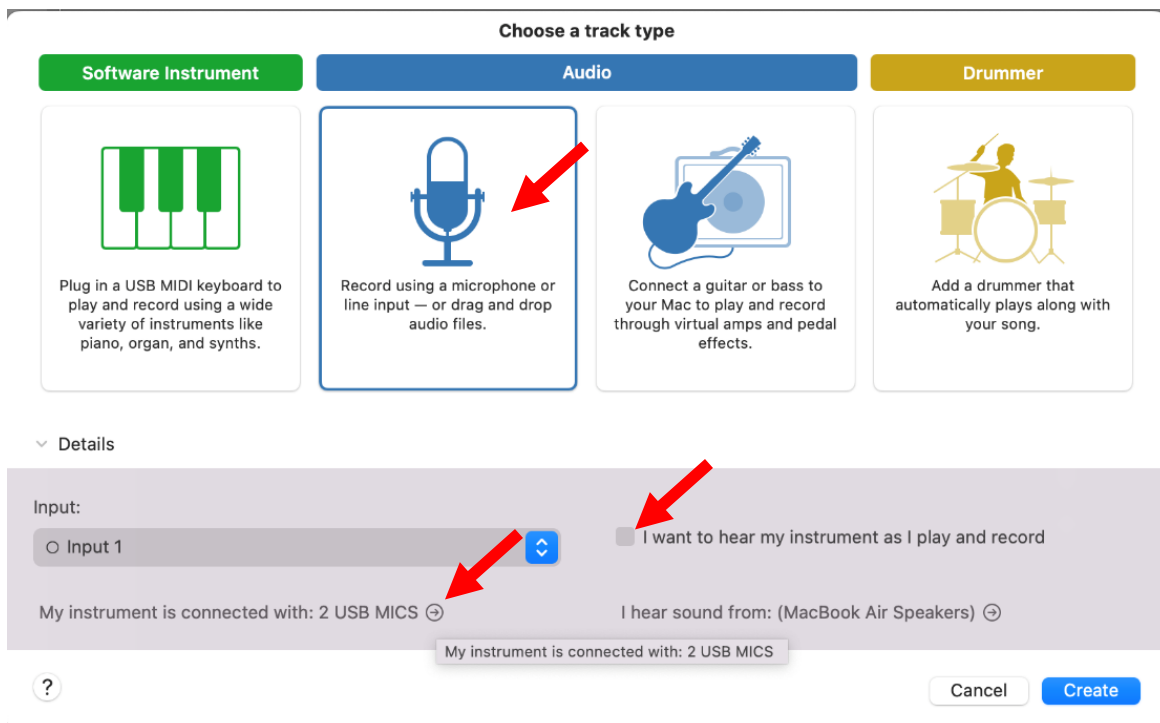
Choose a track type

Software Instrument

Audio

Drummer

Plug in a USB MIDI keyboard to play and record using a wide variety of instruments like piano, organ, and synths.

Record using a microphone or line input — or drag and drop audio files.

Connect a guitar or bass to your Mac to play and record through virtual amps and pedal effects.

Add a drummer that automatically plays along with your song.

Details

Input:

Input 1

I want to hear my instrument as I play and record

My instrument is connected with: 2 USB MICS

I hear sound from: (MacBook Air Speakers)

My instrument is connected with: 2 USB MICS

?

Cancel

Create